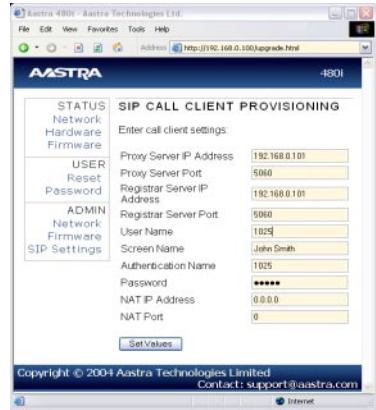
Aastra 480i - Aastra Technologies Ltd.

File Edit View Favorites Tools Help

Address http://192.168.0.100/upgrade.html

AASTRA

480i

STATUS
Network
Hardware
Firmware

USER
Reset
Password

ADMIN
Network
Firmware
SIP Settings

SIP CALL CLIENT PROVISIONING

Enter call client settings:

| | |
|---|---|
| Proxy Server IP Address | 192.168.0.101 |
| Proxy Server Port | 5060 |
| Registrar Server IP Address | 192.168.0.101 |
| Registrar Server Port | 5060 |
| User Name | 1025 |
| Screen Name | John Smith |
| Authentication Name | 1025 |
| Password | ••••• |
| NAT IP Address | 0.0.0.0 |
| NAT Port | 0 |

Set Values

Copyright © 2004 Aastra Technologies Limited
Contact: support@aastra.com

Internet